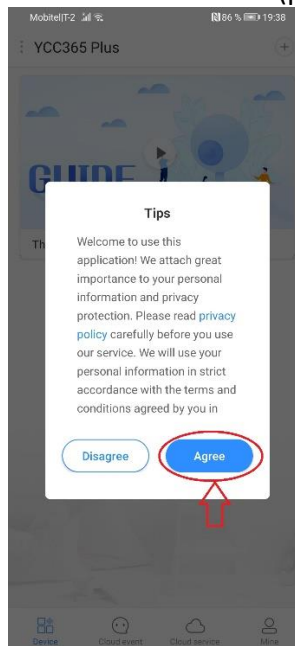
Mobitel|T-2 86 % 19:38

YCC365 Plus

GUIDE

Th

Tips

Welcome to use this application! We attach great importance to your personal information and privacy protection. Please read privacy policy carefully before you use our service. We will use your personal information in strict accordance with the terms and conditions agreed by you in

Disagree

Agree

Device

Cloud event

Cloud service

Mine